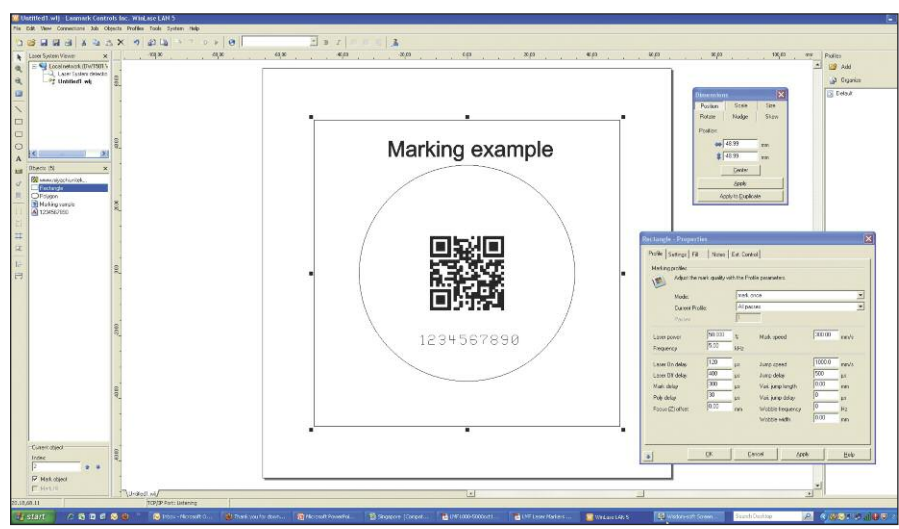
Untitled1.wlj - Laumark Controls Inc. WinLase LAN 5

File Edit View Connections Job Objects Profiles Tools System Help

Laser System Viewer

Localnetwork (DefTBB)
Laser System default
Untitled1.wlj

Objects (5)

www.raycchunk...
Rectangle
Polygon
Marking sample
1234567890

Current object
Index
Mark object

Marking example

1234567890

Dimensions
Position Scale Size
Rotate Nudge Skew
Position
48.99 mm
48.99 mm
Center
Apply
Apply to Duplicate

Profiles
Add
Organize
Default

Rectangle - Properties
Profile Settings Fill Notes Ext. Control
Marking profiles
Adjust the mark quality with the Profile parameters
Mode: mark once
Current Profile: All passes
Passes
Laser power 50.000 %
Frequency 5.00 kHz
Mark speed 300.00 mm/s
Laser On delay 120 µs
Laser Off delay 400 µs
Mark delay 300 µs
Poly delay 30 µs
Focus (Z) offset 0.00 mm
Jump speed 1000.0 mm/s
Jump delay 500 µs
Var. jump length 0.00 mm
Var. jump delay 0 µs
Wobble frequency 0 Hz
Wobble width 0.00 mm
OK Cancel Apply Help

Untitled1.wlj

TCP/IP Port: Listening

start

WinLase LAN 5

Search Desktop